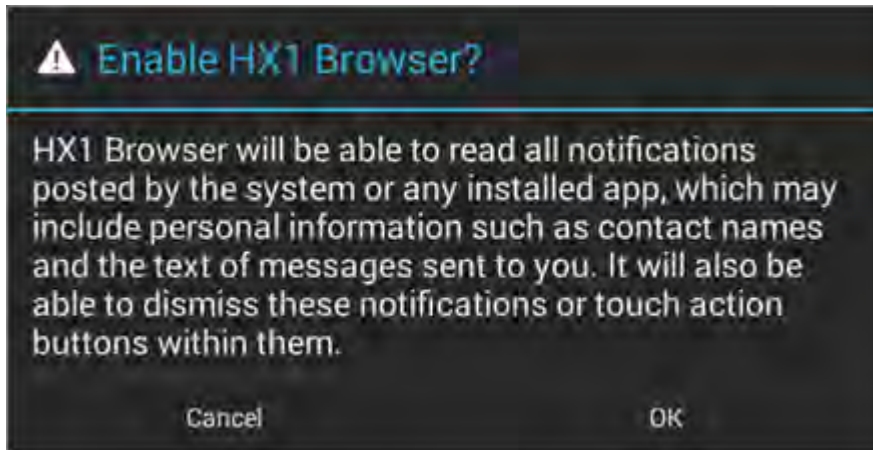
Enable HX1 Browser?

HX1 Browser will be able to read all notifications posted by the system or any installed app, which may include personal information such as contact names and the text of messages sent to you. It will also be able to dismiss these notifications or touch action buttons within them.

Cancel

OK